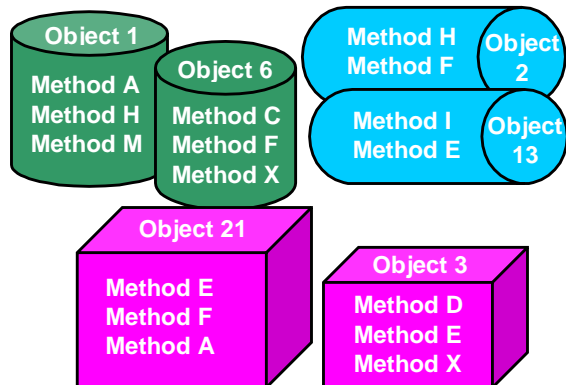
Object 1
Method A
Method H
Method M

Object 6
Method C
Method F
Method X

Method H
Method F
Object 2

Method I
Method E
Object 13

Object 21
Method E
Method F
Method A

Object 3
Method D
Method E
Method X